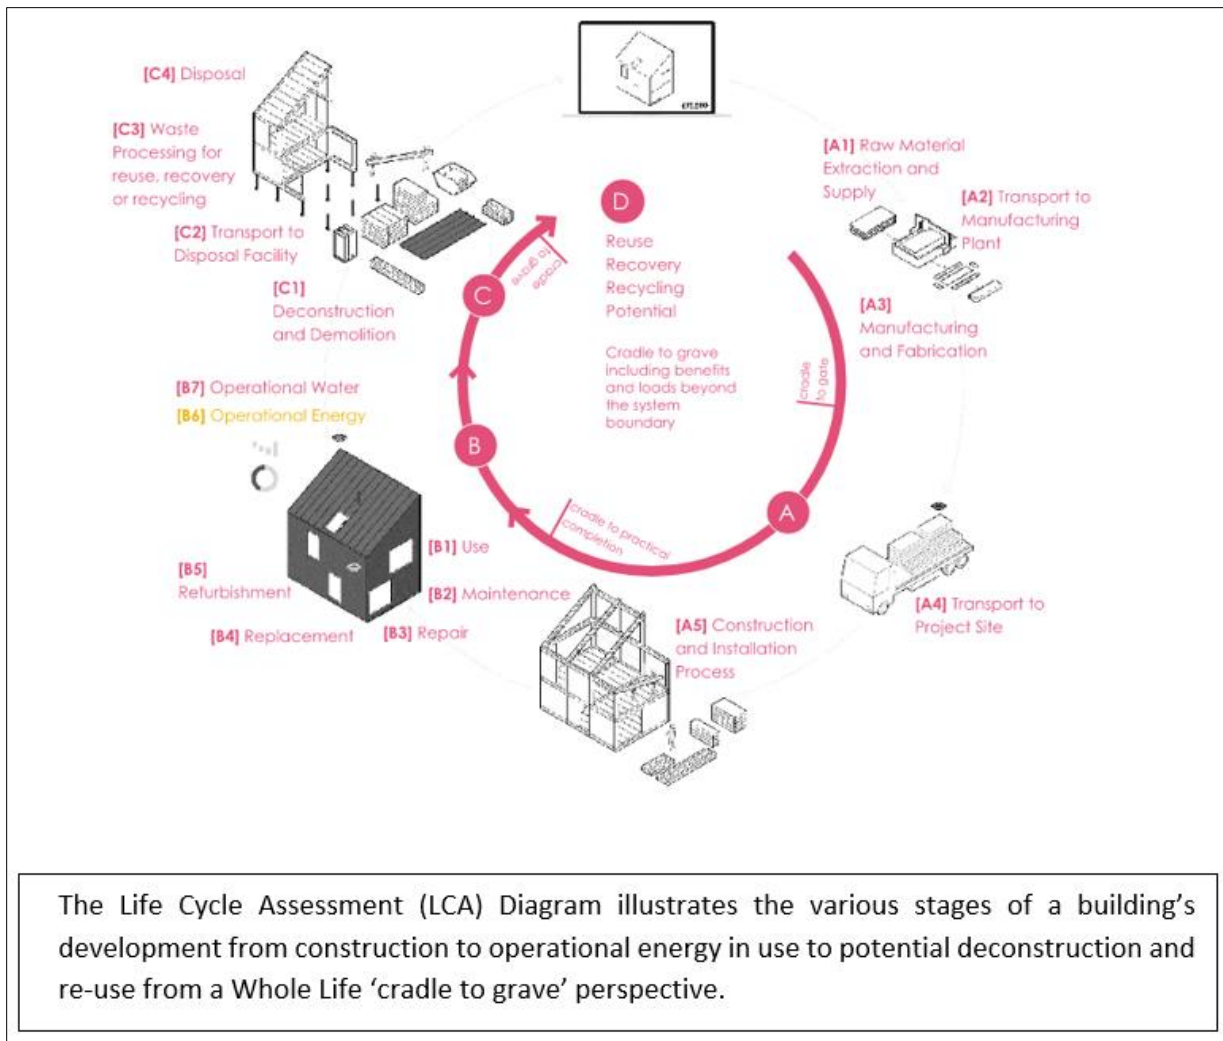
[C4] Disposal

[C3] Waste Processing for reuse, recovery or recycling

[C2] Transport to Disposal Facility

[C1] Deconstruction and Demolition

[B7] Operational Water

[B6] Operational Energy

[B5] Refurbishment

[B4] Replacement

[B3] Repair

[B2] Maintenance

[B1] Use

[A1] Raw Material Extraction and Supply

[A2] Transport to Manufacturing Plant

[A3] Manufacturing and Fabrication

[A4] Transport to Project Site

[A5] Construction and Installation Process

D

Reuse Recovery Recycling Potential

Cradle to grave including benefits and loads beyond the system boundary

C

cradle to grave

B

A

cradle to gate

cradle to practical completion

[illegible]

The Life Cycle Assessment (LCA) Diagram illustrates the various stages of a building's development from construction to operational energy in use to potential deconstruction and re-use from a Whole Life 'cradle to grave' perspective.